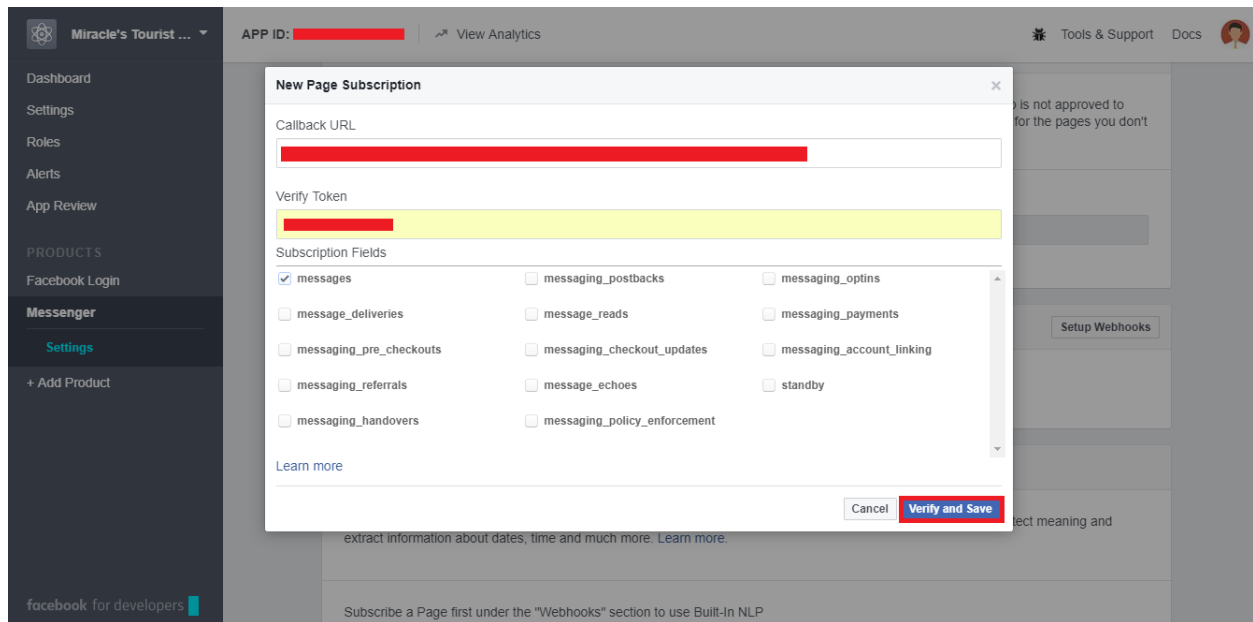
Miracle's Tourist ...

APP ID: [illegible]

View Analytics

Tools & Support

Docs

Dashboard

Settings

Roles

Alerts

App Review

PRODUCTS

Facebook Login

Messenger

Settings

+ Add Product

facebook for developers

New Page Subscription

×

Callback URL

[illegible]

Verify Token

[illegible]

Subscription Fields

| | | |
|---|---|---|
| messages | messaging_postbacks | messaging_optins |
| message_deliveries | message_reads | messaging_payments |
| messaging_pre_checkouts | messaging_checkout_updates | messaging_account_linking |
| messaging_referrals | message_echoes | standby |
| messaging_handovers | messaging_policy_enforcement | |

Learn more

Cancel

Verify and Save

is not approved to for the pages you don't

Setup Webhooks

tect meaning and

extract information about dates, time and much more. Learn more.

Subscribe a Page first under the "Webhooks" section to use Built-In NLP